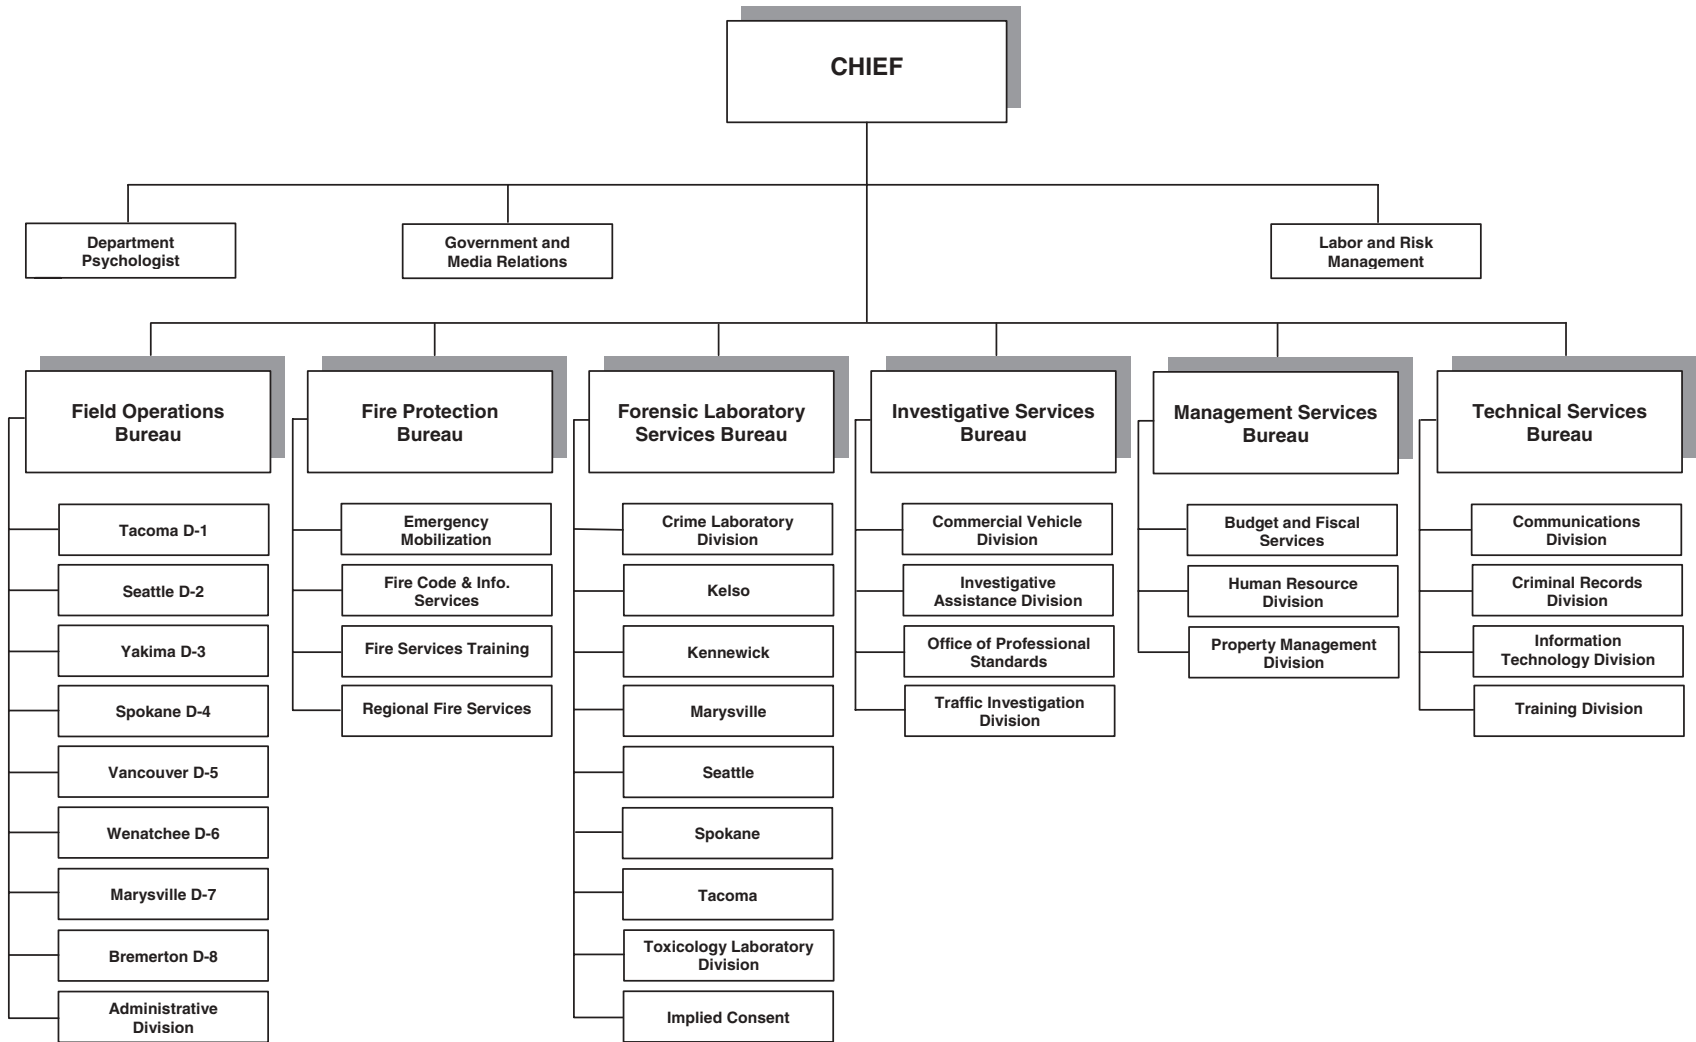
CHIEF

Department Psychologist

Government and Media Relations

Labor and Risk Management

Field Operations Bureau

Tacoma D-1

Seattle D-2

Yakima D-3

Spokane D-4

Vancouver D-5

Wenatchee D-6

Marysville D-7

Bremerton D-8

Administrative Division

Fire Protection Bureau

Emergency Mobilization

Fire Code & Info. Services

Fire Services Training

Regional Fire Services

Forensic Laboratory Services Bureau

Crime Laboratory Division

Kelso

Kennewick

Marysville

Seattle

Spokane

Tacoma

Toxicology Laboratory Division

Implied Consent

Investigative Services Bureau

Commercial Vehicle Division

Investigative Assistance Division

Office of Professional Standards

Traffic Investigation Division

Management Services Bureau

Budget and Fiscal Services

Human Resource Division

Property Management Division

Technical Services Bureau

Communications Division

Criminal Records Division

Information Technology Division

Training Division